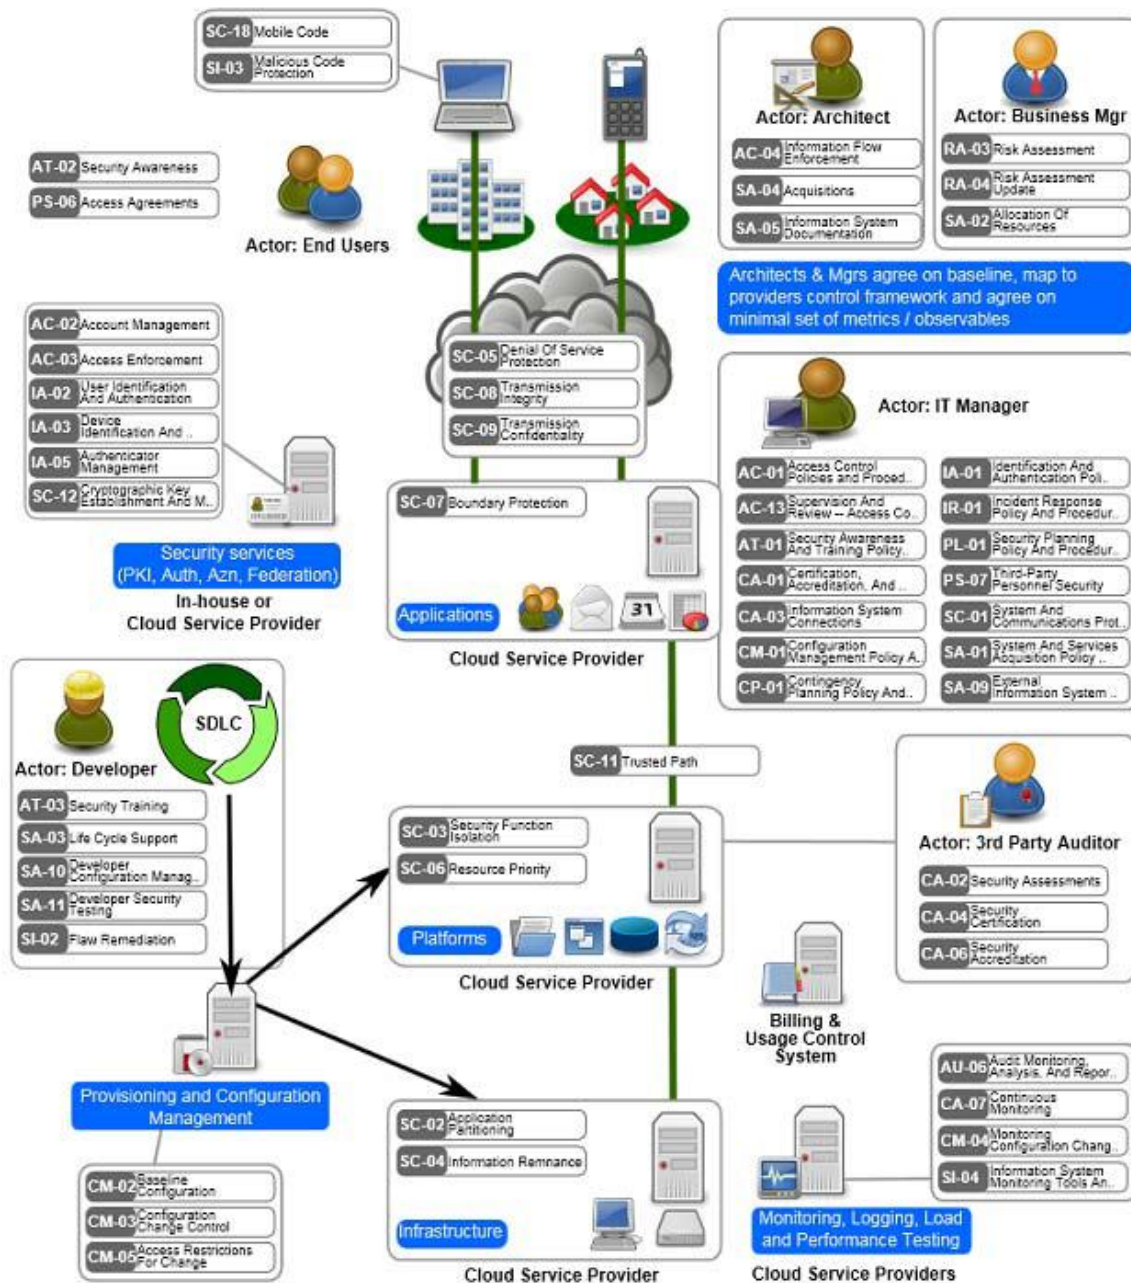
SC-18 Mobile Code
SI-03 Malicious Code Protection

AT-02 Security Awareness
PS-06 Access Agreements

Actor: End Users

Actor: Architect
AC-04 Information Flow Enforcement
SA-04 Acquisitions
SA-05 Information System Documentation

Actor: Business Mgr
RA-03 Risk Assessment
RA-04 Risk Assessment Update
SA-02 Allocation Of Resources

Architects & Mgrs agree on baseline, map to providers control framework and agree on minimal set of metrics / observables

AC-02 Account Management
AC-03 Access Enforcement
IA-02 User Identification And Authentication
IA-03 Device Identification And ..
IA-05 Authenticator Management
SC-12 Cryptographic Key Establishment And M..

Security services (PKI, Auth, Azn, Federation)
In-house or Cloud Service Provider

SC-05 Denial Of Service Protection
SC-08 Transmission Integrity
SC-09 Transmission Confidentiality

SC-07 Boundary Protection
Applications
31
Cloud Service Provider

Actor: IT Manager
AC-01 Access Control Policies and Proced..
AC-13 Supervision And Review -- Access Co..
AT-01 Security Awareness And Training Policy..
CA-01 Certification, Accreditation, And ..
CA-03 Information System Connections
CM-01 Configuration Management Policy A..
CP-01 Contingency Planning Policy And..
IA-01 Identification And Authentication Poli..
IR-01 Incident Response Policy And Procedur..
PL-01 Security Planning Policy And Procedur..
PS-07 Third-Party Personnel Security
SC-01 System And Communications Prot..
SA-01 System And Services Acquisition Policy ..
SA-09 External Information System ..

SDLC
Actor: Developer
AT-03 Security Training
SA-03 Life Cycle Support
SA-10 Developer Configuration Manag..
SA-11 Developer Security Testing
SI-02 Flaw Remediation

SC-11 Trusted Path

SC-03 Security Function Isolation
SC-06 Resource Priority
Platforms
Cloud Service Provider

Actor: 3rd Party Auditor
CA-02 Security Assessments
CA-04 Security Certification
CA-06 Security Accreditation

Billing & Usage Control System

Provisioning and Configuration Management

CM-02 Baseline Configuration
CM-03 Configuration Change Control
CM-05 Access Restrictions For Change

SC-02 Application Partitioning
SC-04 Information Remnance
Infrastructure
Cloud Service Provider

AU-06 Audit Monitoring, Analysis, And Repor..
CA-07 Continuous Monitoring
CM-04 Monitoring Configuration Chang..
SI-04 Information System Monitoring Tools An..

Monitoring, Logging, Load and Performance Testing
Cloud Service Providers